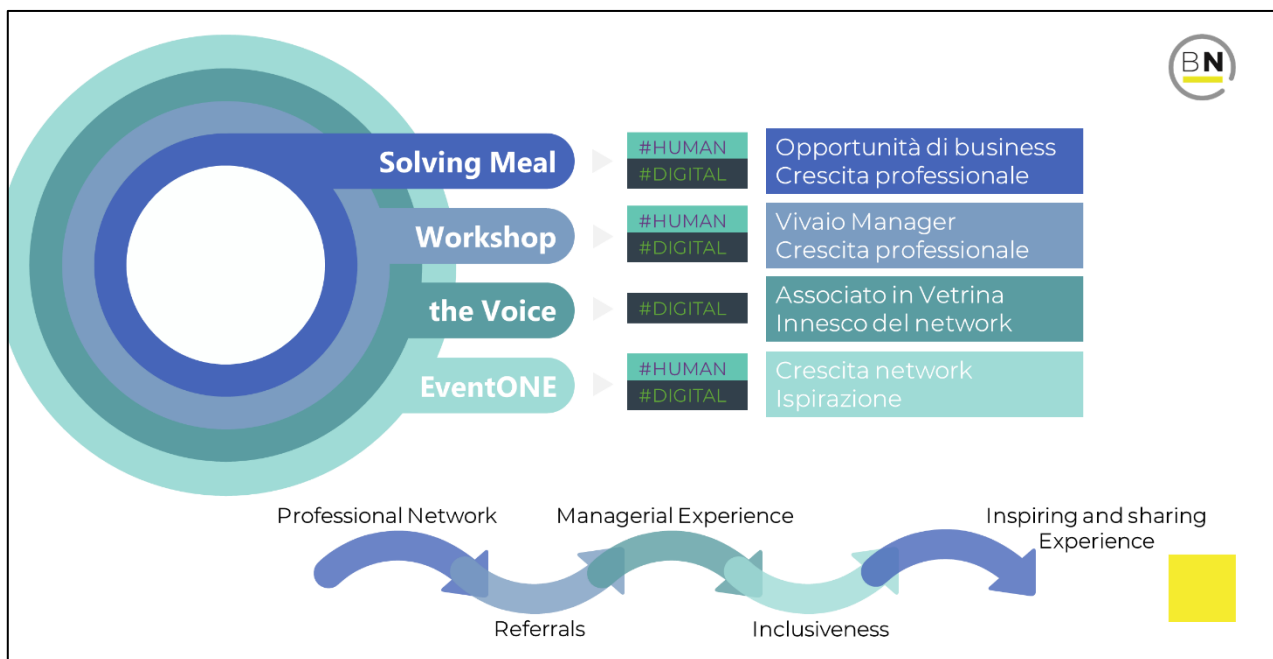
BN

Solving Meal
#HUMAN
#DIGITAL
Opportunità di business
Crescita professionale

Workshop
#HUMAN
#DIGITAL
Vivaio Manager
Crescita professionale

the Voice
#DIGITAL
Associato in Vetrina
Innesco del network

EventONE
#HUMAN
#DIGITAL
Crescita network
Ispirazione

Professional Network
Managerial Experience
Inspiring and sharing Experience
Referrals
Inclusiveness